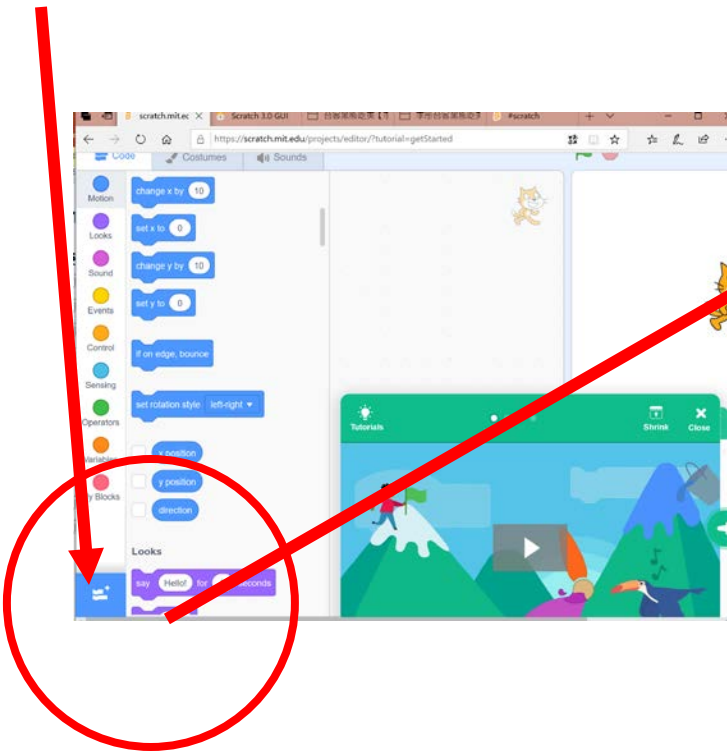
scratch.mit.ec ×
Scratch 3.0 GUI
#scratch
https://scratch.mit.edu/projects/editor/?tutorial=getStarted
Code
Costumes
Sounds
Motion
Looks
Sound
Events
Control
Sensing
Operators
Variables
My Blocks
change x by 10
set x to 0
change y by 10
set y to 0
if on edge, bounce
set rotation style left-right
x position
y position
direction
Looks
say Hello! for seconds
Tutorials
Shrink
Close